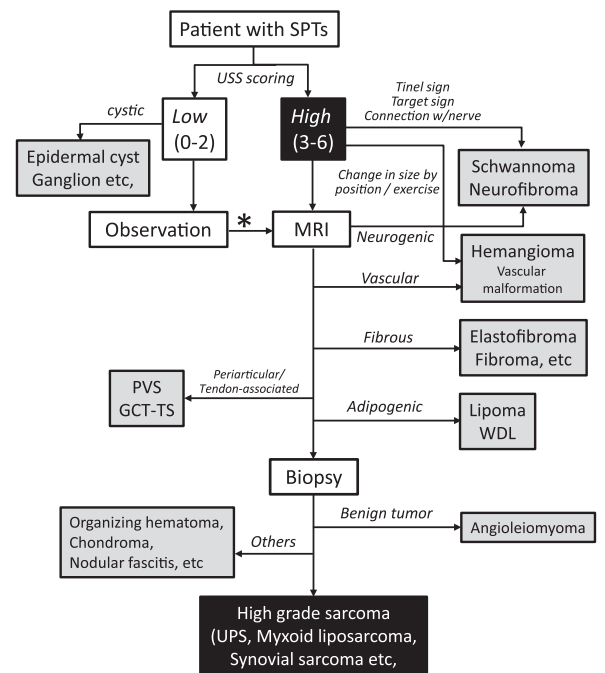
Patient with SPTs

USS scoring

cystic

Low (0-2)

High (3-6)

Tinel sign
Target sign
Connection w/nerve

Epidermal cyst
Ganglion etc,

Schwannoma
Neurofibroma

Change in size by position / exercise

Observation

*

MRI

Neurogenic

Hemangioma
Vascular malformation

Vascular

Fibrous

Elastofibroma
Fibroma, etc

Periarticular/
Tendon-associated

PVS
GCT-TS

Adipogenic

Lipoma
WDL

Biopsy

Benign tumor

Angioleiomyoma

Organizing hematoma,
Chondroma,
Nodular fascitis, etc

Others

High grade sarcoma
(UPS, Myxoid liposarcoma,
Synovial sarcoma etc,